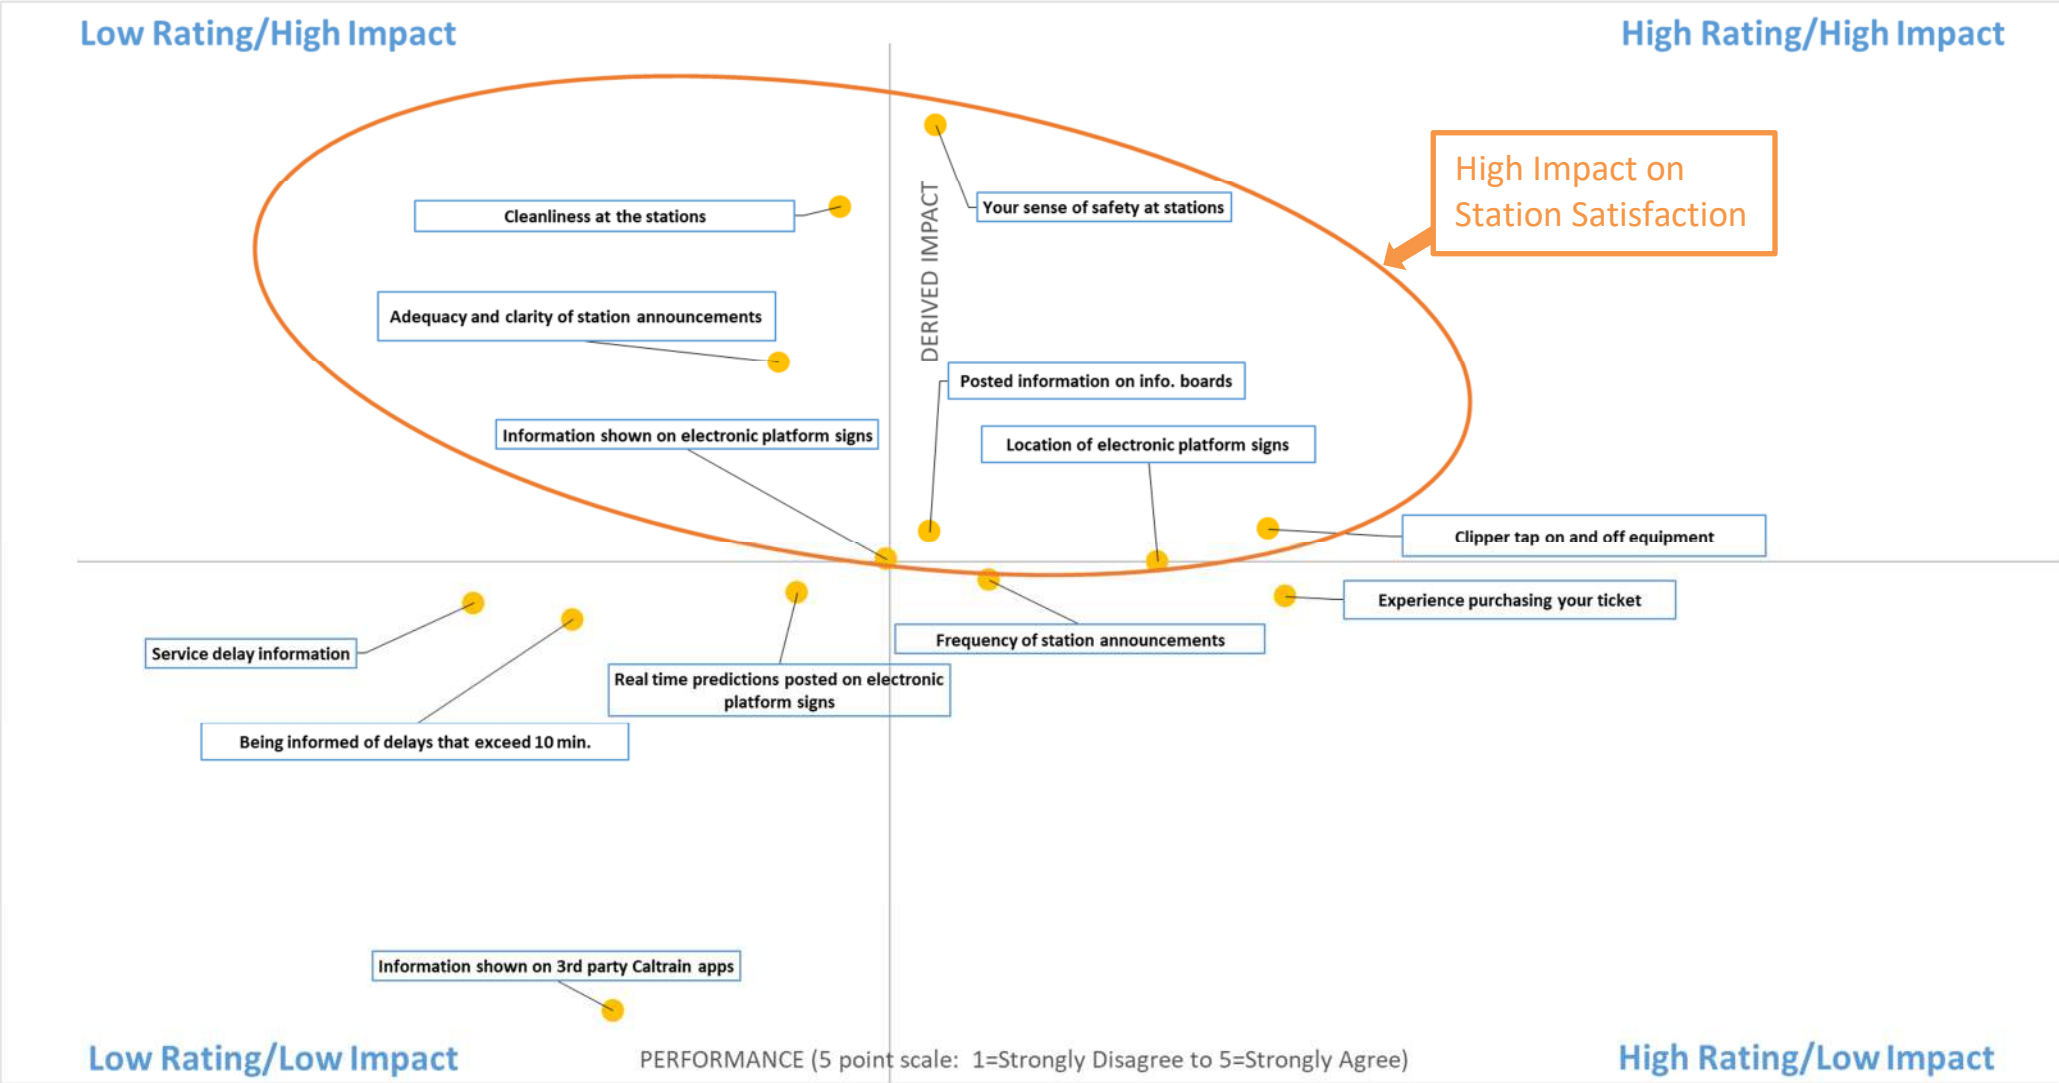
Low Rating/High Impact

High Rating/High Impact

High Impact on Station Satisfaction

DERIVED IMPACT

Cleanliness at the stations

Your sense of safety at stations

Adequacy and clarity of station announcements

Posted information on info. boards

Information shown on electronic platform signs

Location of electronic platform signs

Clipper tap on and off equipment

Experience purchasing your ticket

Frequency of station announcements

Service delay information

Real time predictions posted on electronic platform signs

Being informed of delays that exceed 10 min.

Information shown on 3rd party Caltrain apps

Low Rating/Low Impact

PERFORMANCE (5 point scale: 1=Strongly Disagree to 5=Strongly Agree)

High Rating/Low Impact